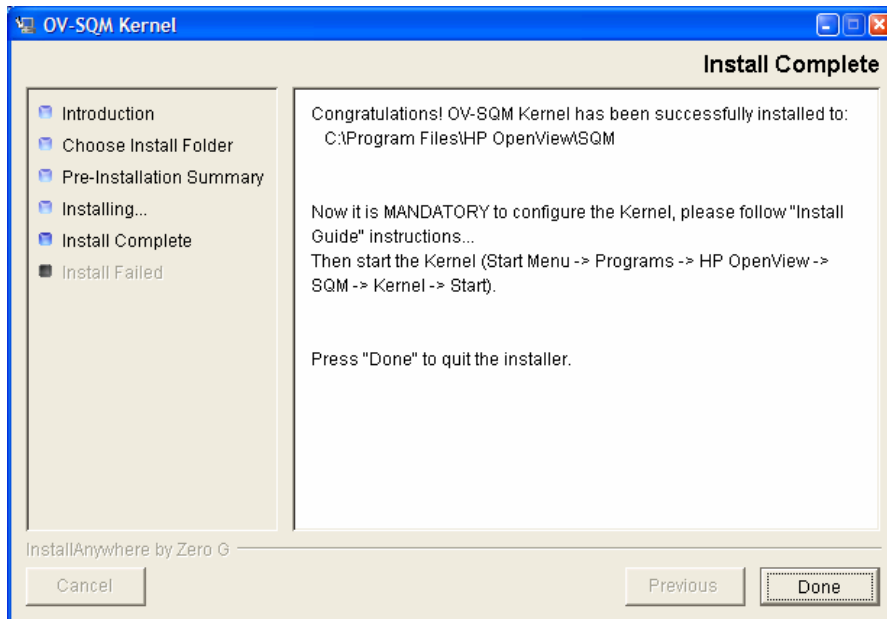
OV-SQM Kernel

Install Complete

Introduction
Choose Install Folder
Pre-Installation Summary
Installing...
Install Complete
Install Failed

Congratulations! OV-SQM Kernel has been successfully installed to:
C:\Program Files\HP OpenView\SQM

Now it is MANDATORY to configure the Kernel, please follow "Install Guide" instructions...
Then start the Kernel (Start Menu -> Programs -> HP OpenView -> SQM -> Kernel -> Start).

Press "Done" to quit the installer.

InstallAnywhere by Zero G

Cancel

Previous

Done